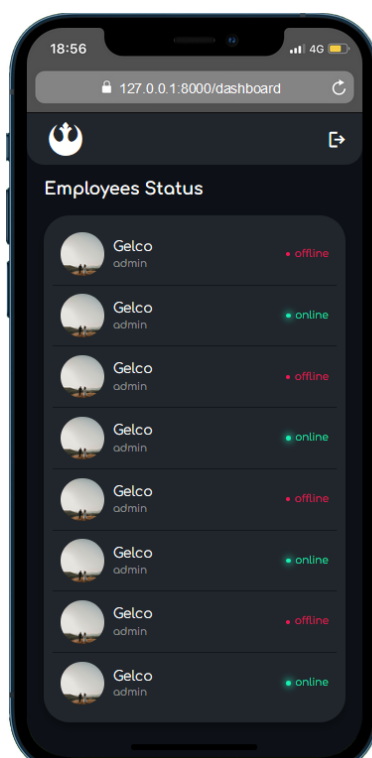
18:56
4G

127.0.0.1:8000/dashboard

Employees Status

Gelco
admin
• offline

Gelco
admin
• online

Gelco
admin
• offline

Gelco
admin
• online

Gelco
admin
• offline

Gelco
admin
• online

Gelco
admin
• offline

Gelco
admin
• online